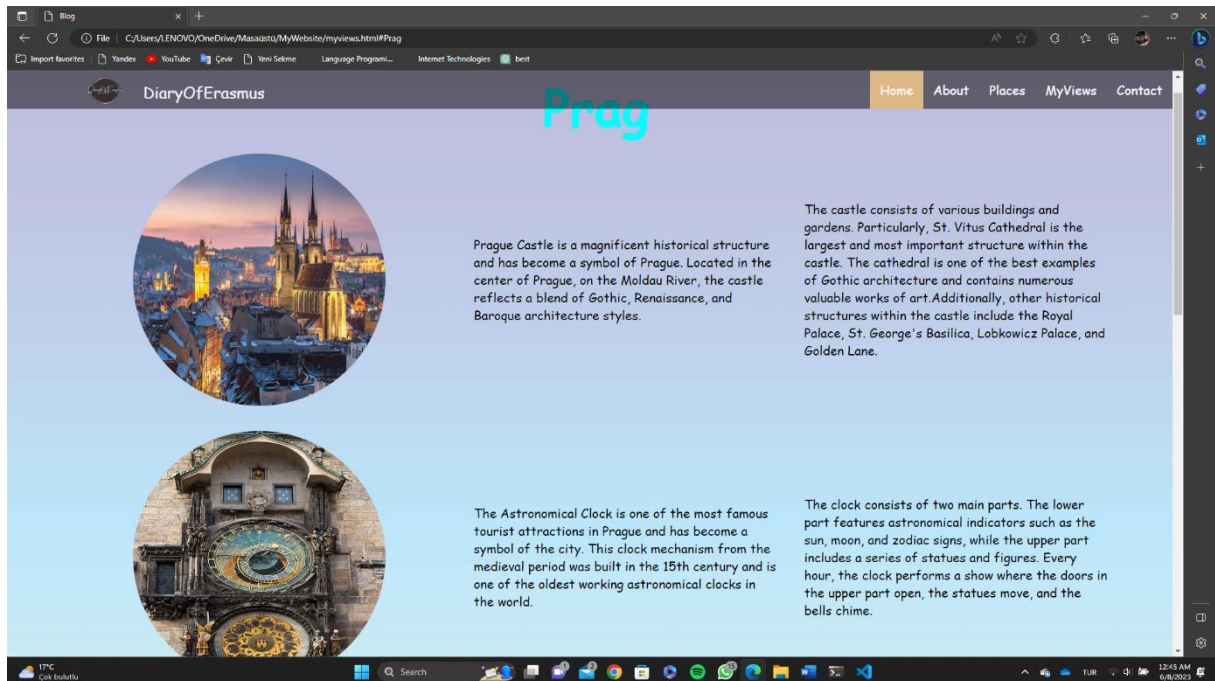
Blog

File | C:/Users/LENOVO/OneDrive/Masaüstü/MyWebsite/myviews.html#Prag

Import favorites | Yandex | YouTube | Çevir | Yeni Sekme | Language Programi... | Internet Technologies | best

DiaryOfErasmus

Prag

Home | About | Places | MyViews | Contact

Prague Castle is a magnificent historical structure and has become a symbol of Prague. Located in the center of Prague, on the Moldau River, the castle reflects a blend of Gothic, Renaissance, and Baroque architecture styles.

The castle consists of various buildings and gardens. Particularly, St. Vitus Cathedral is the largest and most important structure within the castle. The cathedral is one of the best examples of Gothic architecture and contains numerous valuable works of art.Additionally, other historical structures within the castle include the Royal Palace, St. George's Basilica, Lobkowicz Palace, and Golden Lane.

The Astronomical Clock is one of the most famous tourist attractions in Prague and has become a symbol of the city. This clock mechanism from the medieval period was built in the 15th century and is one of the oldest working astronomical clocks in the world.

The clock consists of two main parts. The lower part features astronomical indicators such as the sun, moon, and zodiac signs, while the upper part includes a series of statues and figures. Every hour, the clock performs a show where the doors in the upper part open, the statues move, and the bells chime.

17°C
Çok bulutlu

Search

TUR

12:45 AM
6/8/2023